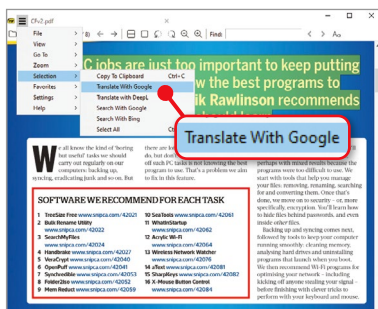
Cfv2.pdf

File
View
Go To
Zoom
Selection
Favorites
Settings
Help

Copy To Clipboard Ctrl+C
Translate With Google
Translate With DeepL
Search With Google
Search With Bing
Select All Ctrl+A

Find:

C jobs are just too important to keep putting
w the best programs to
ik Rawlinson recommends

Translate With Google

We all know the kind of 'boring but useful' tasks we should carry out regularly on our computers: backing up, syncing, eradicating junk and so on. But

there are lo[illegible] but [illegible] off such PC tasks is not knowing the best program to use. That's a problem we aim to fix in this feature.

perhaps with mixed results because the programs were too difficult to use. We start with tools that help you manage your files: removing, renaming, searching for and converting them. Once that's done, we move on to security – or, more specifically, encryption. You'll learn how to hide files behind passwords, and even inside other files.

Backing up and syncing comes next, followed by tasks to keep your computer running smoothly: clearing memory, analysing hard drives and uninstalling programs that launch when you boot. We then recommend Wi-Fi programs for optimising your network, including kicking off anyone stealing your signal – before finishing with clever tools to perform with your keyboard and mouse.

SOFTWARE WE RECOMMEND FOR EACH TASK

1 TreeSize Free www.snipca.com/42017
2 Bulk Rename Utility www.snipca.com/42022
3 SearchMyFiles www.snipca.com/42024
4 Handbrake www.snipca.com/42027
5 VeraCrypt www.snipca.com/42040
6 OpenPuff www.snipca.com/42041
7 SyncbackFree www.snipca.com/42049
8 Folder2Iso www.snipca.com/42052
9 Mem Reduct www.snipca.com/42059
10 SeaTools www.snipca.com/42061
11 WhatInStartup www.snipca.com/42062
12 Acrylic Wi-Fi www.snipca.com/42064
13 Wireless Network Watcher www.snipca.com/42076
14 zTool www.snipca.com/42081
15 SharpKeys www.snipca.com/42082
16 X-Mouse Button Control www.snipca.com/42084